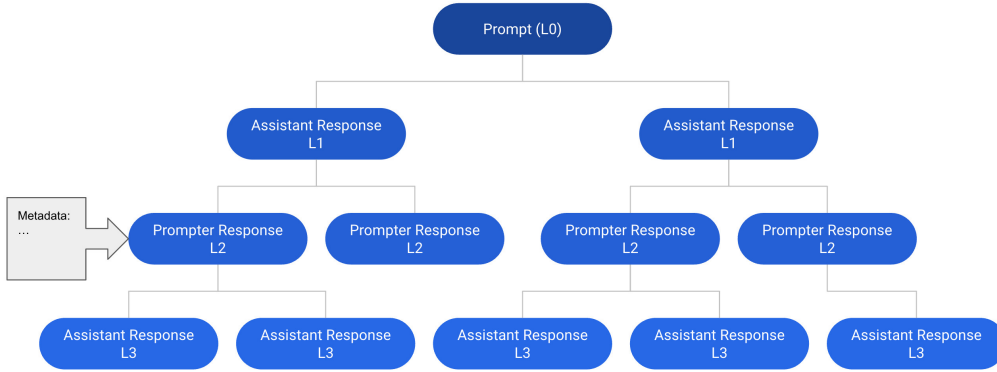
Prompt (L0)

Assistant Response L1

Assistant Response L1

Metadata: …

Prompter Response L2

Prompter Response L2

Prompter Response L2

Prompter Response L2

Assistant Response L3

Assistant Response L3

Assistant Response L3

Assistant Response L3

Assistant Response L3